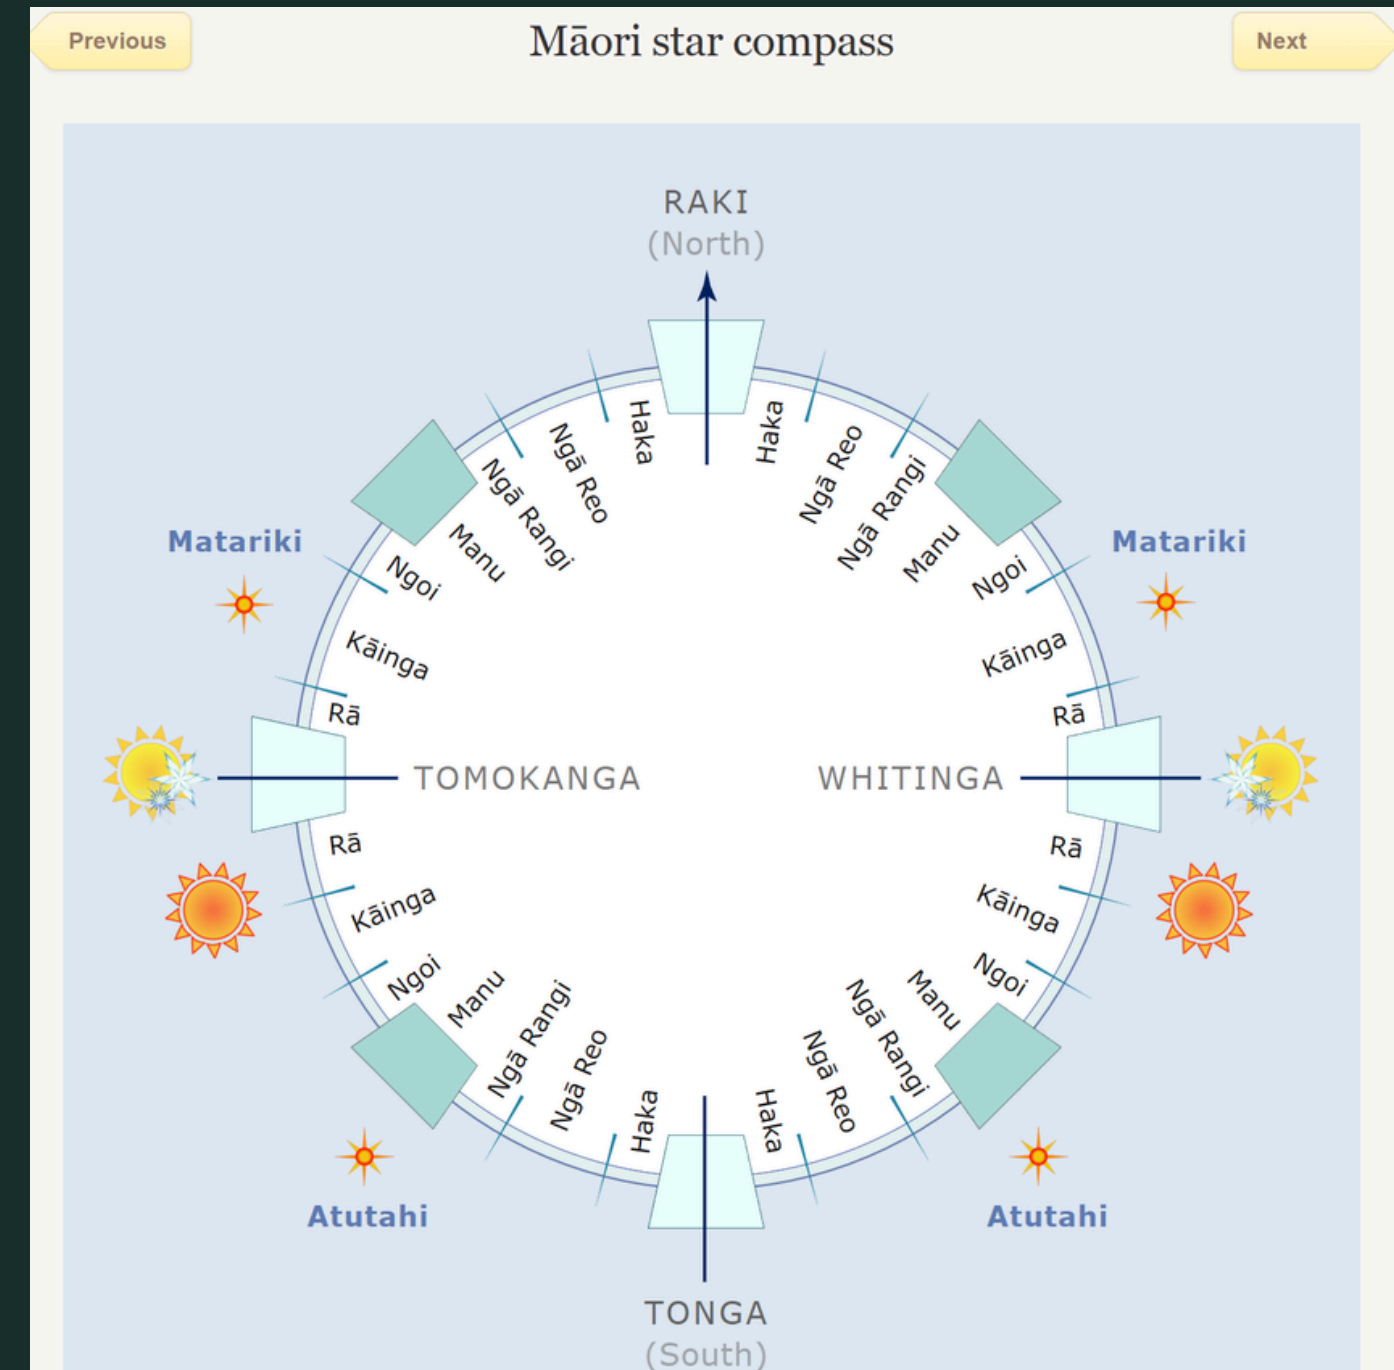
Previous

Māori star compass

Next

RAKI
(North)

Haka
Ngā Reo
Ngā Rangi
Manu
Ngoi
Kāinga
Rā

Haka
Ngā Reo
Ngā Rangi
Manu
Ngoi
Kāinga
Rā

Matariki

Matariki

TOMOKANGA

WHITINGA

Rā
Kāinga
Ngoi
Manu
Ngā Rangi
Ngā Reo
Haka

Rā
Kāinga
Ngoi
Manu
Ngā Rangi
Ngā Reo
Haka

Atutahi

Atutahi

TONGA
(South)